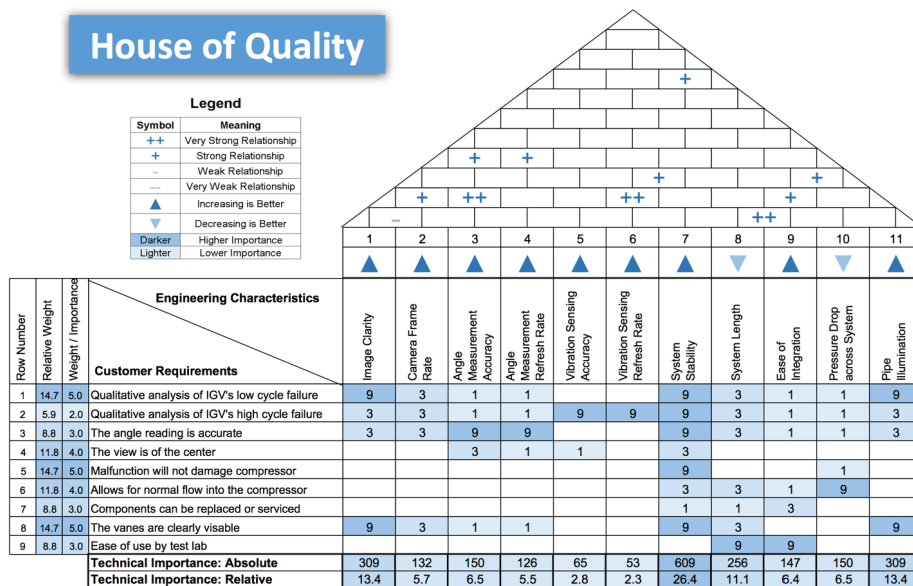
House of Quality

Legend

| Symbol | Meaning |
|---|---|
| ++ | Very Strong Relationship |
| + | Strong Relationship |
| - | Weak Relationship |
| — | Very Weak Relationship |
| ▲ | Increasing is Better |
| ▼ | Decreasing is Better |
| Darker | Higher Importance |
| Lighter | Lower Importance |

+
+ +
+ +
+ ++ ++ +
– ++

| Row Number | Relative Weight | Weight / Importance | Engineering Characteristics / Customer Requirements | 1 ▲ Image Clarity | 2 ▲ Camera Frame Rate | 3 ▲ Angle Measurement Accuracy | 4 ▲ Angle Measurement Refresh Rate | 5 ▲ Vibration Sensing Accuracy | 6 ▲ Vibration Sensing Refresh Rate | 7 ▲ System Stability | 8 ▼ System Length | 9 ▲ Ease of Integration | 10 ▼ Pressure Drop across System | 11 ▲ Pipe Illumination |
|---|---|---|---|---|---|---|---|---|---|---|---|---|---|---|
| 1 | 14.7 | 5.0 | Qualitative analysis of IGV's low cycle failure | 9 | 3 | 1 | 1 | | | 9 | 3 | 1 | 1 | 9 |
| 2 | 5.9 | 2.0 | Qualitative analysis of IGV's high cycle failure | 3 | 3 | 1 | 1 | 9 | 9 | 9 | 3 | 1 | 1 | 3 |
| 3 | 8.8 | 3.0 | The angle reading is accurate | 3 | 3 | 9 | 9 | | | 9 | 3 | 1 | 1 | 3 |
| 4 | 11.8 | 4.0 | The view is of the center | | | 3 | 1 | 1 | | 3 | | | | |
| 5 | 14.7 | 5.0 | Malfunction will not damage compressor | | | | | | | 9 | | | 1 | |
| 6 | 11.8 | 4.0 | Allows for normal flow into the compressor | | | | | | | 3 | 3 | 1 | 9 | |
| 7 | 8.8 | 3.0 | Components can be replaced or serviced | | | | | | | 1 | 1 | 3 | | |
| 8 | 14.7 | 5.0 | The vanes are clearly visable | 9 | 3 | 1 | 1 | | | 9 | 3 | | | 9 |
| 9 | 8.8 | 3.0 | Ease of use by test lab | | | | | | | | 9 | 9 | | |
| | | | Technical Importance: Absolute | 309 | 132 | 150 | 126 | 65 | 53 | 609 | 256 | 147 | 150 | 309 |
| | | | Technical Importance: Relative | 13.4 | 5.7 | 6.5 | 5.5 | 2.8 | 2.3 | 26.4 | 11.1 | 6.4 | 6.5 | 13.4 |